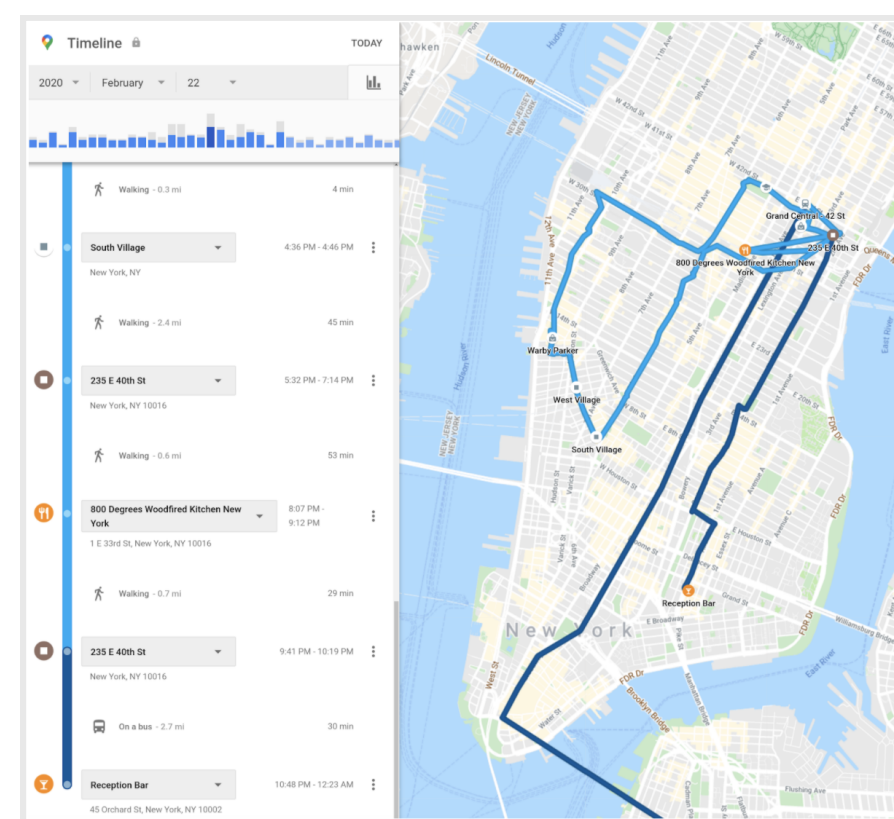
Timeline

TODAY

2020 February 22

Walking - 0.3 mi 4 min

South Village 4:36 PM - 4:46 PM
New York, NY

Walking - 2.4 mi 45 min

235 E 40th St 5:32 PM - 7:14 PM
New York, NY 10016

Walking - 0.6 mi 53 min

800 Degrees Woodfired Kitchen New York 8:07 PM - 9:12 PM
1 E 33rd St, New York, NY 10016

Walking - 0.7 mi 29 min

235 E 40th St 9:41 PM - 10:19 PM
New York, NY 10016

On a bus - 2.7 mi 30 min

Reception Bar 10:48 PM - 12:23 AM
45 Orchard St, New York, NY 10002

Grand Central - 42 St
235 E 40th St
800 Degrees Woodfired Kitchen New York
Warby Parker
West Village
South Village
Reception Bar
New York
Lincoln Tunnel
Hudson River
FDR Dr
East River
Brooklyn Bridge
Manhattan Bridge
Williamsburg Bridge
Flushing Ave
West St
Water St
Bowery
E Houston St
Delancey St
E Broadway
Canal St
Essex St
11th Ave
12th Ave
10th Ave
7th Ave
5th Ave
Park Ave
Lexington Ave
1st Ave
2nd Ave
3rd Ave
Avenue A
Avenue B
Avenue C
E 20th St
W 30th St
W 42nd St
W 41st St
W 59th St
Queens Mi